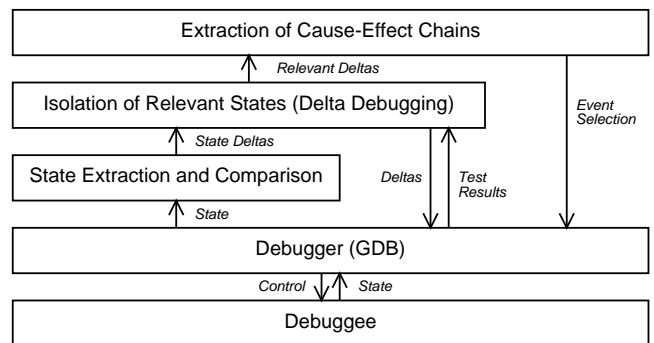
Extraction of Cause-Effect Chains

Relevant Deltas

Isolation of Relevant States (Delta Debugging)

Event Selection

State Deltas

State Extraction and Comparison

Deltas

Test Results

State

Debugger (GDB)

Control

State

Debuggee